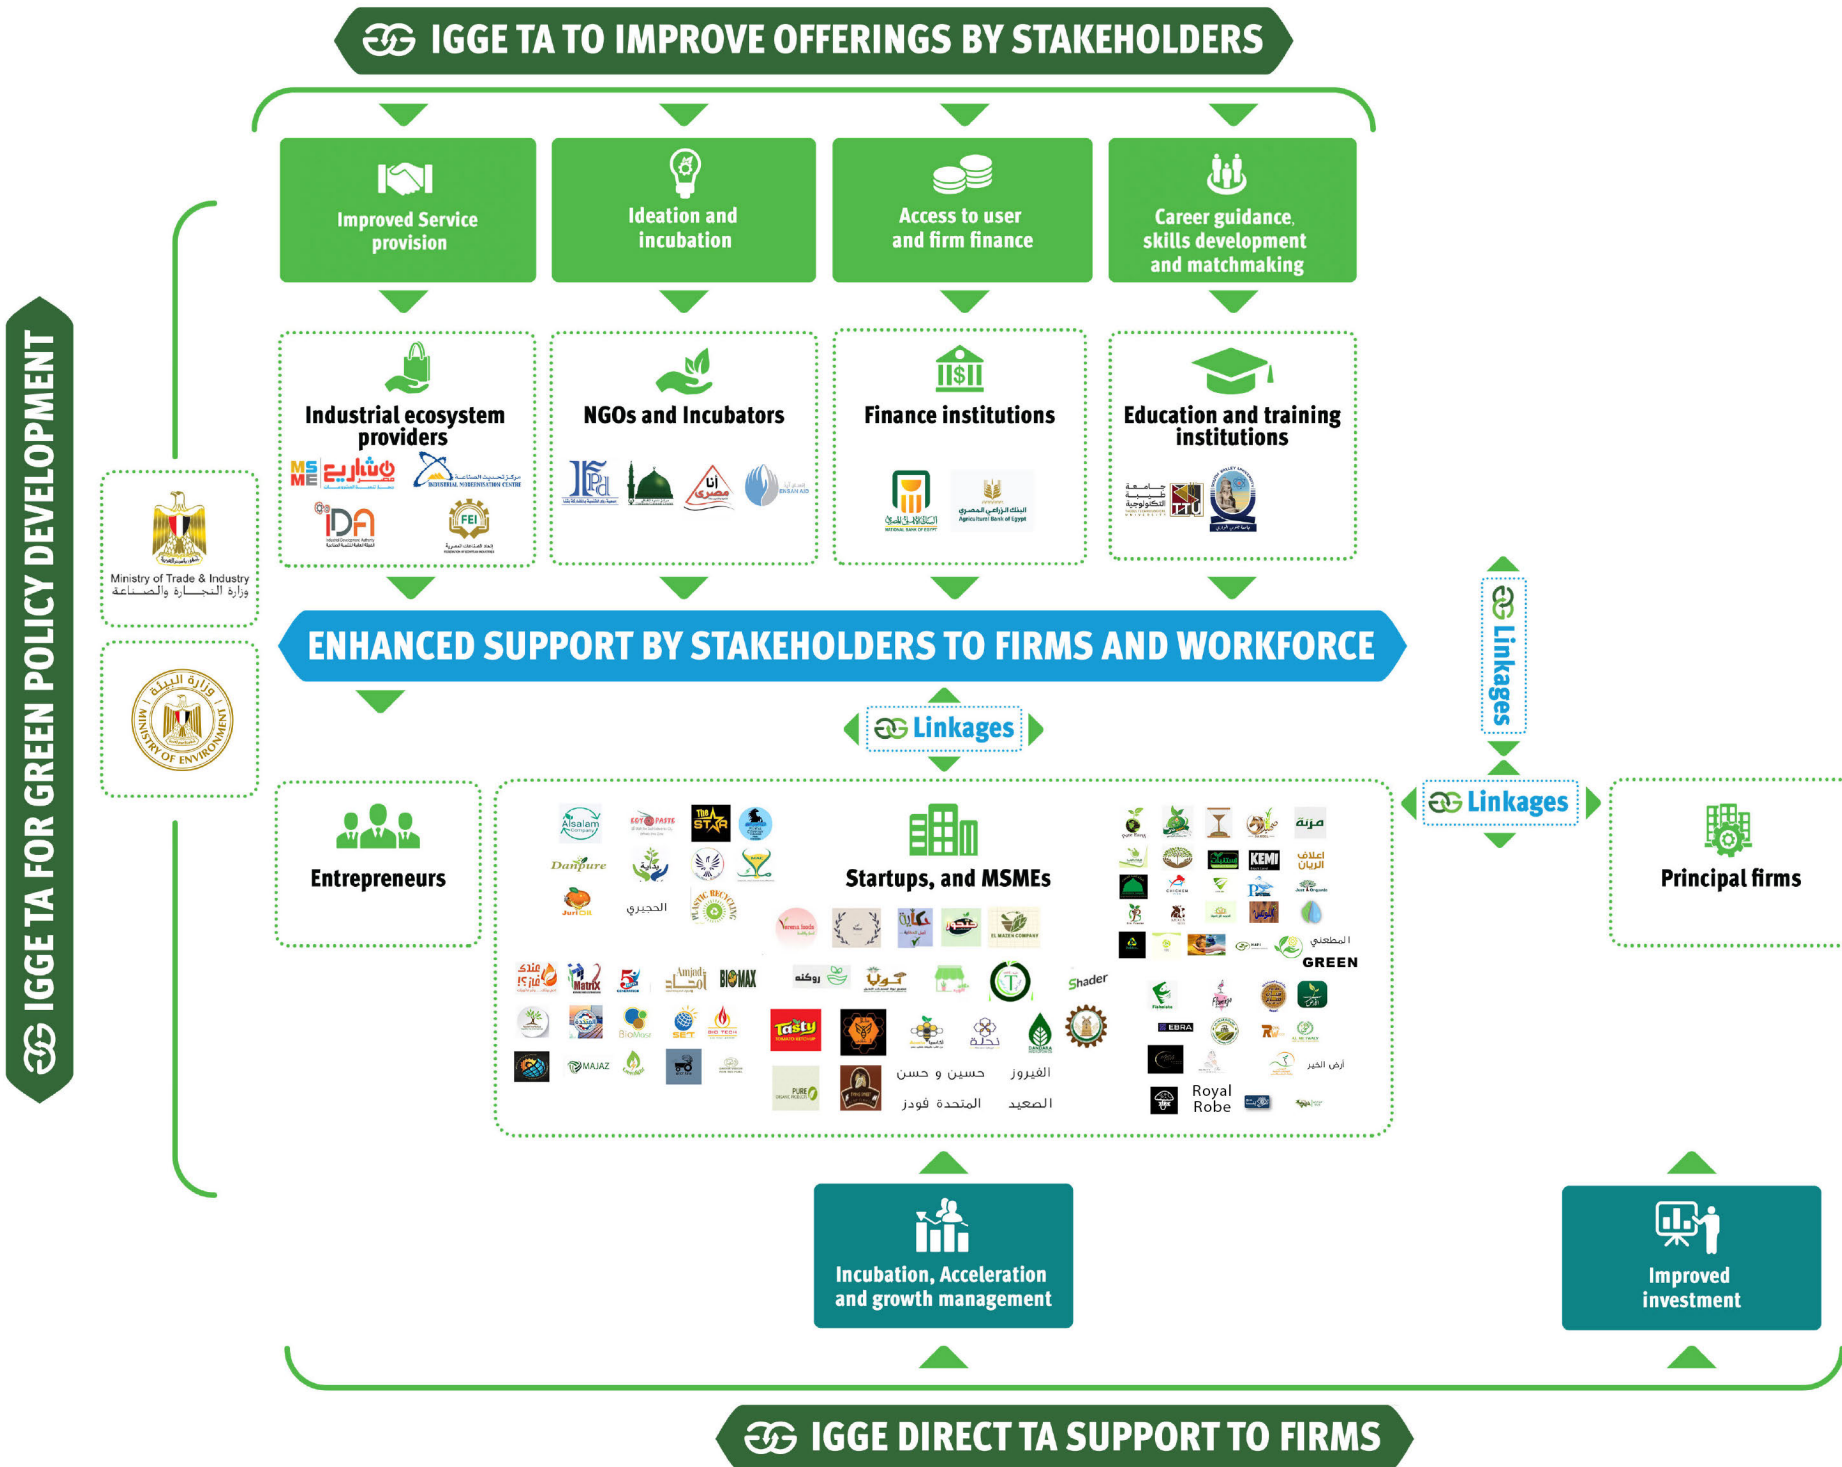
IGGE TA TO IMPROVE OFFERINGS BY STAKEHOLDERS

Improved Service provision

Ideation and incubation

Access to user and firm finance

Career guidance, skills development and matchmaking

IGGE TA FOR GREEN POLICY DEVELOPMENT

Ministry of Trade & Industry
وزارة التجارة والصناعة

MINISTRY OF ENVIRONMENT
وزارة البيئة

Industrial ecosystem providers

MSME مشروعك

IDA

FEI

NGOs and Incubators

Finance institutions

Agricultural Bank of Egypt

Education and training institutions

ENHANCED SUPPORT BY STAKEHOLDERS TO FIRMS AND WORKFORCE

Linkages

Linkages

Linkages

Entrepreneurs

Startups, and MSMEs

Principal firms

Alsalam Company

Danpure

الحجيري

The STAR

BIOMAX

Tasty

Shader

GREEN

KEMI

EBRA

حسين و حسن

الفيروز

المتحدة فودز

الصعيد

Royal Robe

أرض الخير

المطحني

Incubation, Acceleration and growth management

Improved investment

IGGE DIRECT TA SUPPORT TO FIRMS